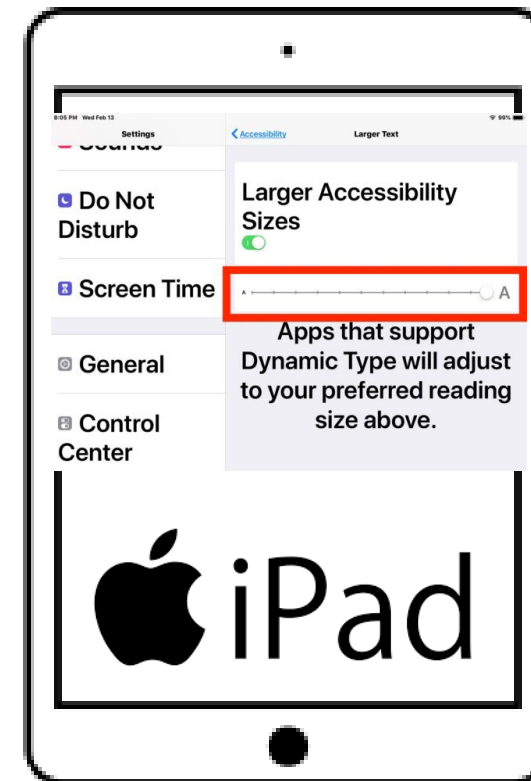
8:05 PM Wed Feb 13

99%

Settings

Sounds

Do Not Disturb

Screen Time

General

Control Center

Accessibility

Larger Text

Larger Accessibility Sizes

A

A

Apps that support Dynamic Type will adjust to your preferred reading size above.

iPad